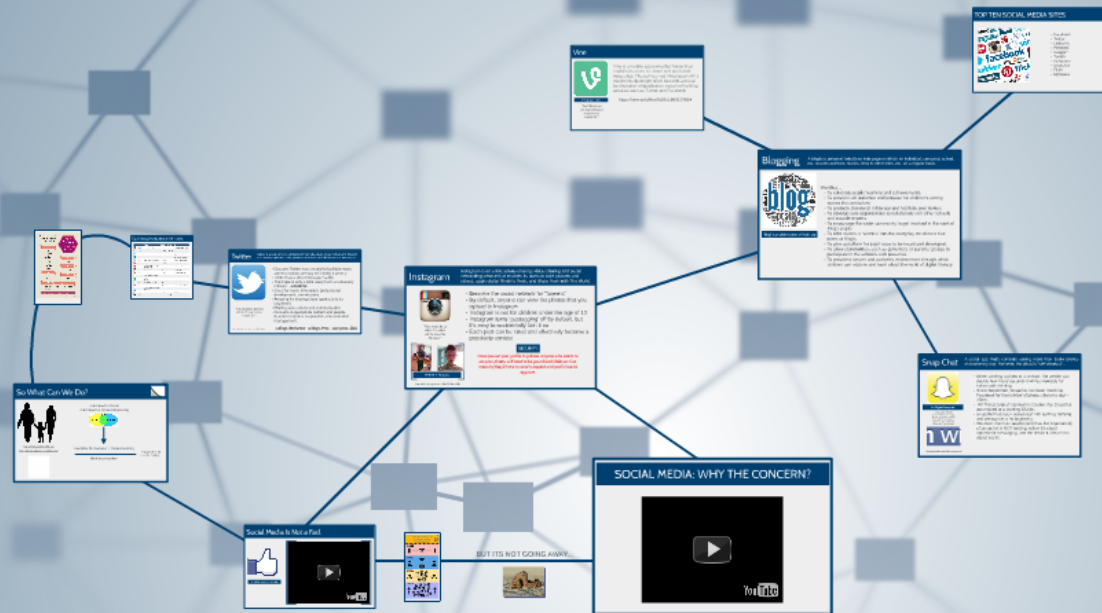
TOP TEN SOCIAL MEDIA SITES

Vine

Blogging

blog

Twitter

Instagram

• Describe the social network for "tweens"
• By default, anyone can view the photos that you upload to Instagram
• Instagram is not for children under the age of 13
• Instagram turns 'geotagging' off by default, but it's easy to accidentally turn it on
• Each post can be rated and effectively become a popularity contest

Snap Chat

So What Can We Do?

SOCIAL MEDIA: WHY THE CONCERN?

Social Media Is Not a Fad

BUT ITS NOT GOING AWAY...

YouTube